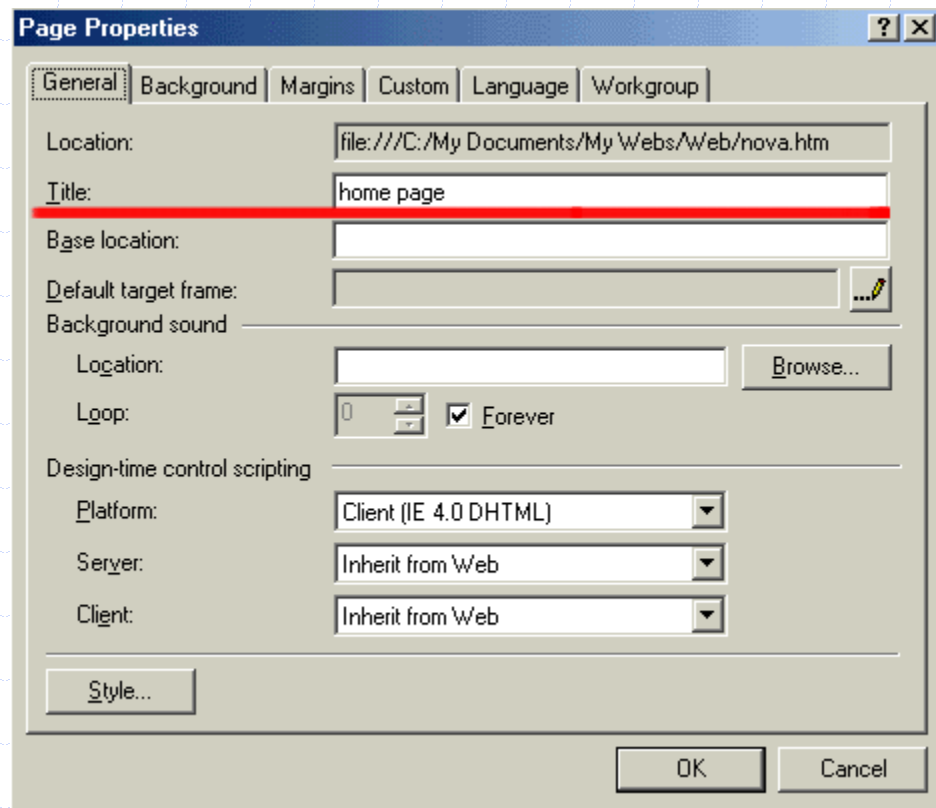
Page Properties

?
X

General | Background | Margins | Custom | Language | Workgroup

Location: file:///C:/My Documents/My Webs/Web/nova.htm

Title: home page

Base location:

Default target frame:
...

Background sound

Location:
Browse...

Loop: 0
Forever

Design-time control scripting

Platform: Client (IE 4.0 DHTML)

Server: Inherit from Web

Client: Inherit from Web

Style...

OK
Cancel